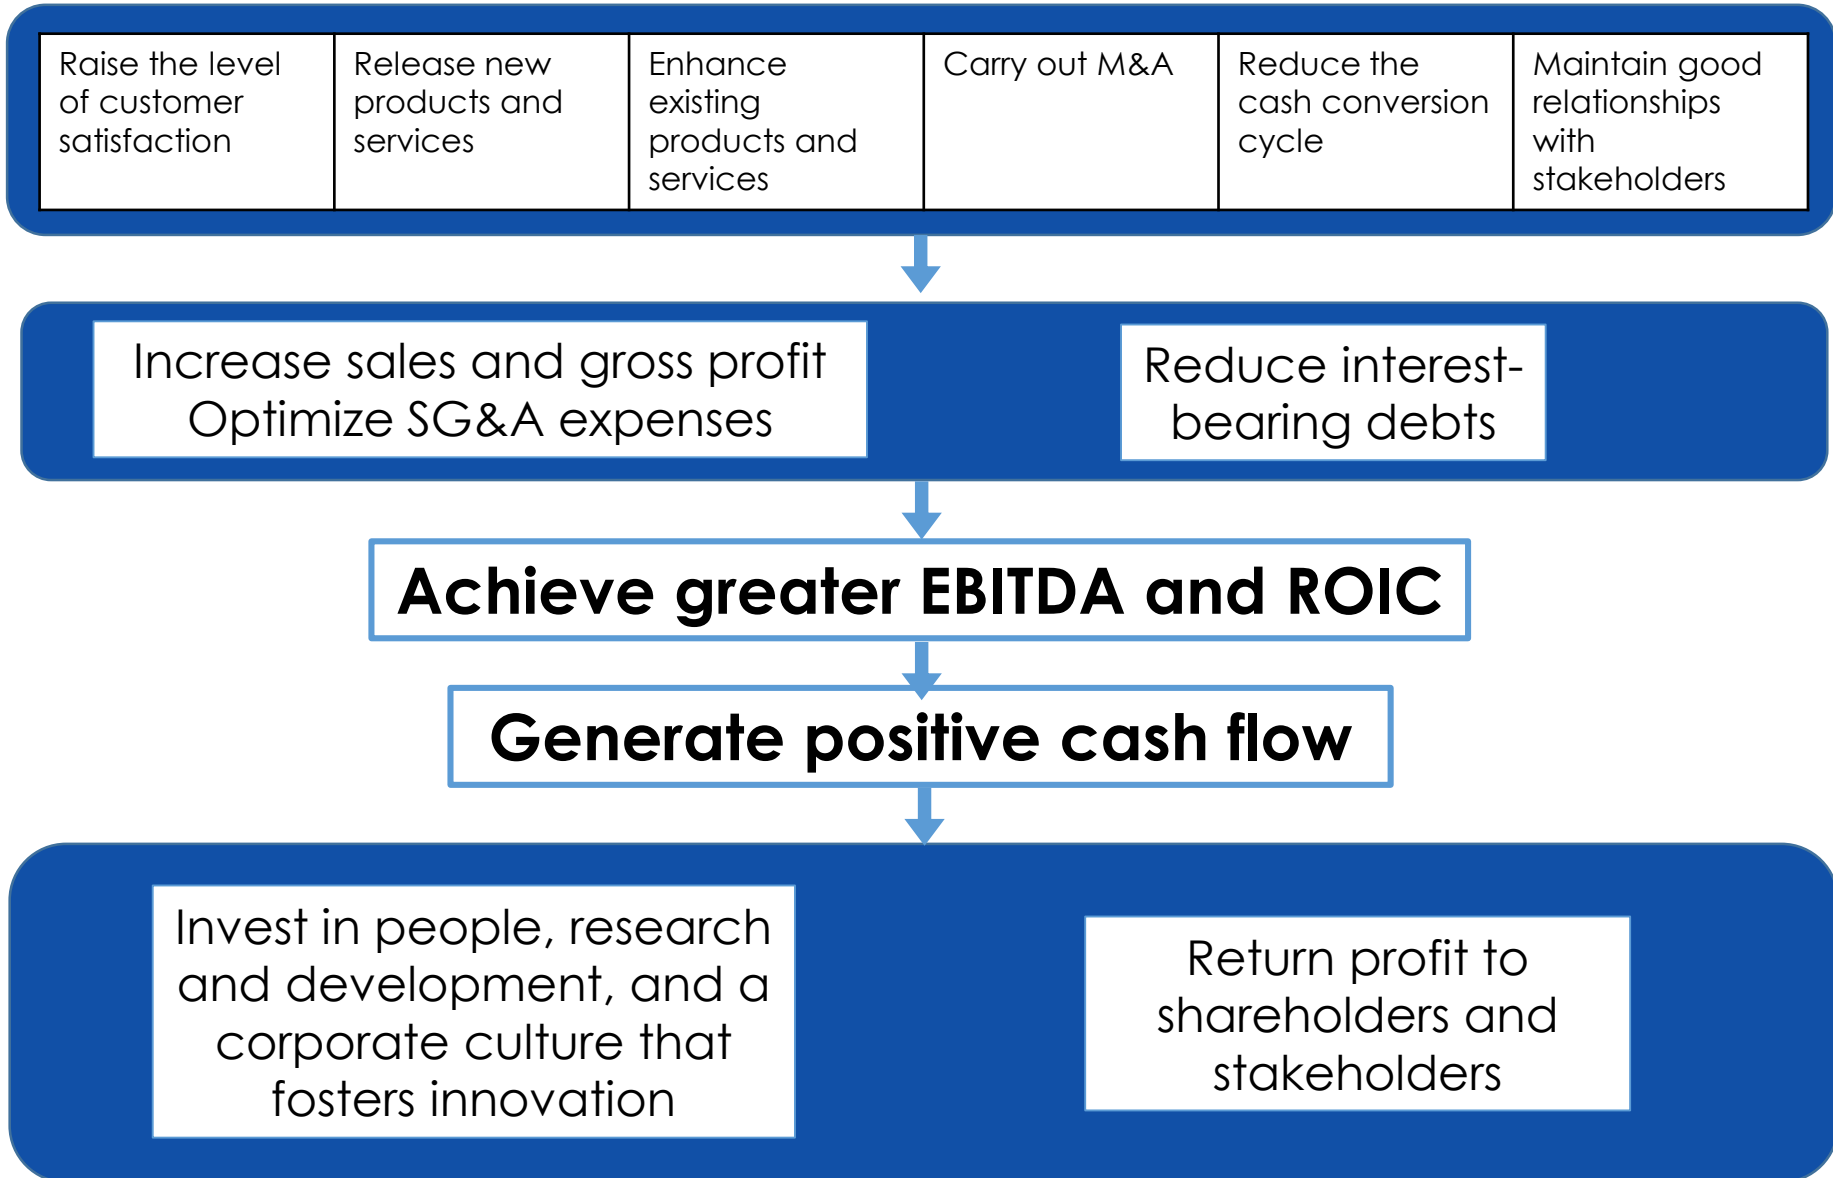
| Raise the level of customer satisfaction | Release new products and services | Enhance existing products and services | Carry out M&A | Reduce the cash conversion cycle | Maintain good relationships with stakeholders |
|---|---|---|---|---|---|

Increase sales and gross profit
Optimize SG&A expenses

Reduce interest-bearing debts

Achieve greater EBITDA and ROIC

Generate positive cash flow

Invest in people, research and development, and a corporate culture that fosters innovation

Return profit to shareholders and stakeholders